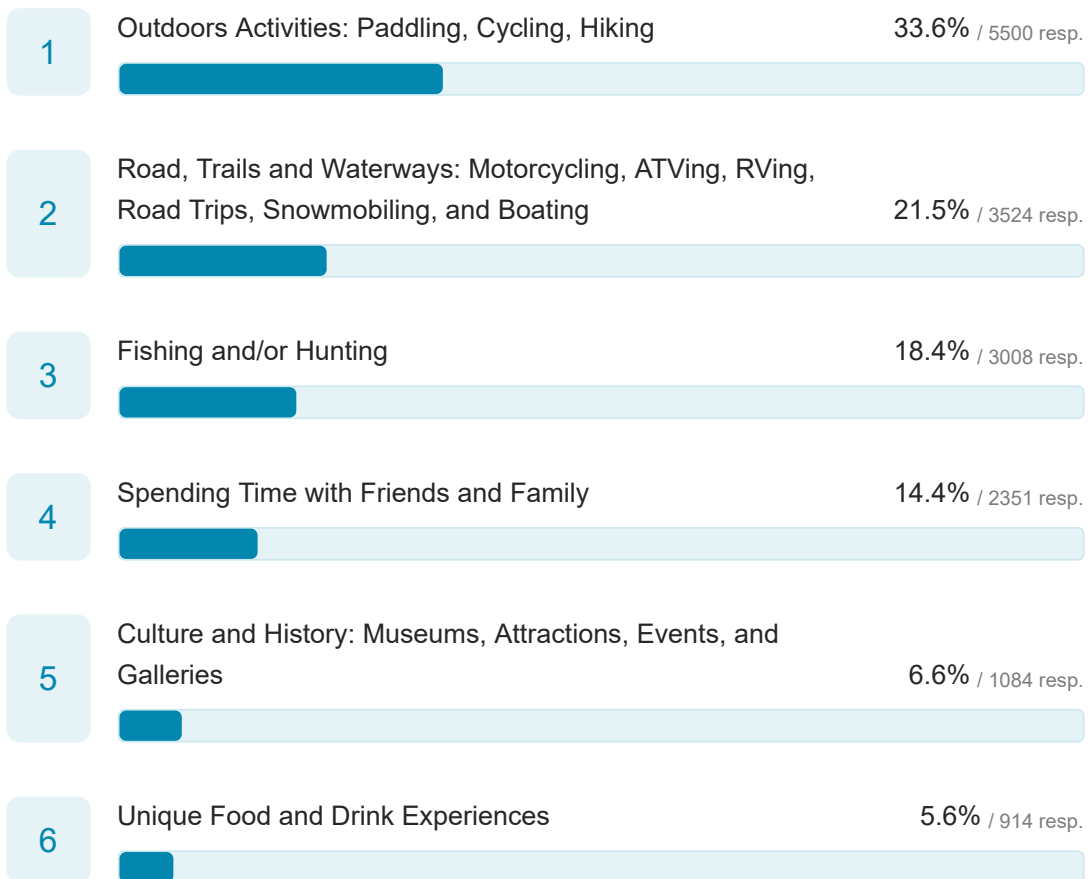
1
Outdoors Activities: Paddling, Cycling, Hiking
33.6% / 5500 resp.

2
Road, Trails and Waterways: Motorcycling, ATVing, RVing, Road Trips, Snowmobiling, and Boating
21.5% / 3524 resp.

3
Fishing and/or Hunting
18.4% / 3008 resp.

4
Spending Time with Friends and Family
14.4% / 2351 resp.

5
Culture and History: Museums, Attractions, Events, and Galleries
6.6% / 1084 resp.

6
Unique Food and Drink Experiences
5.6% / 914 resp.